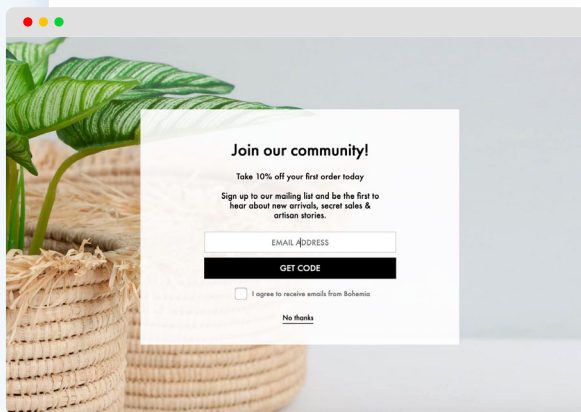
Join our community!

Take 10% off your first order today

Sign up to our mailing list and be the first to hear about new arrivals, secret sales & artisan stories.

EMAIL ADDRESS

GET CODE

I agree to receive emails from Bohemia

No thanks